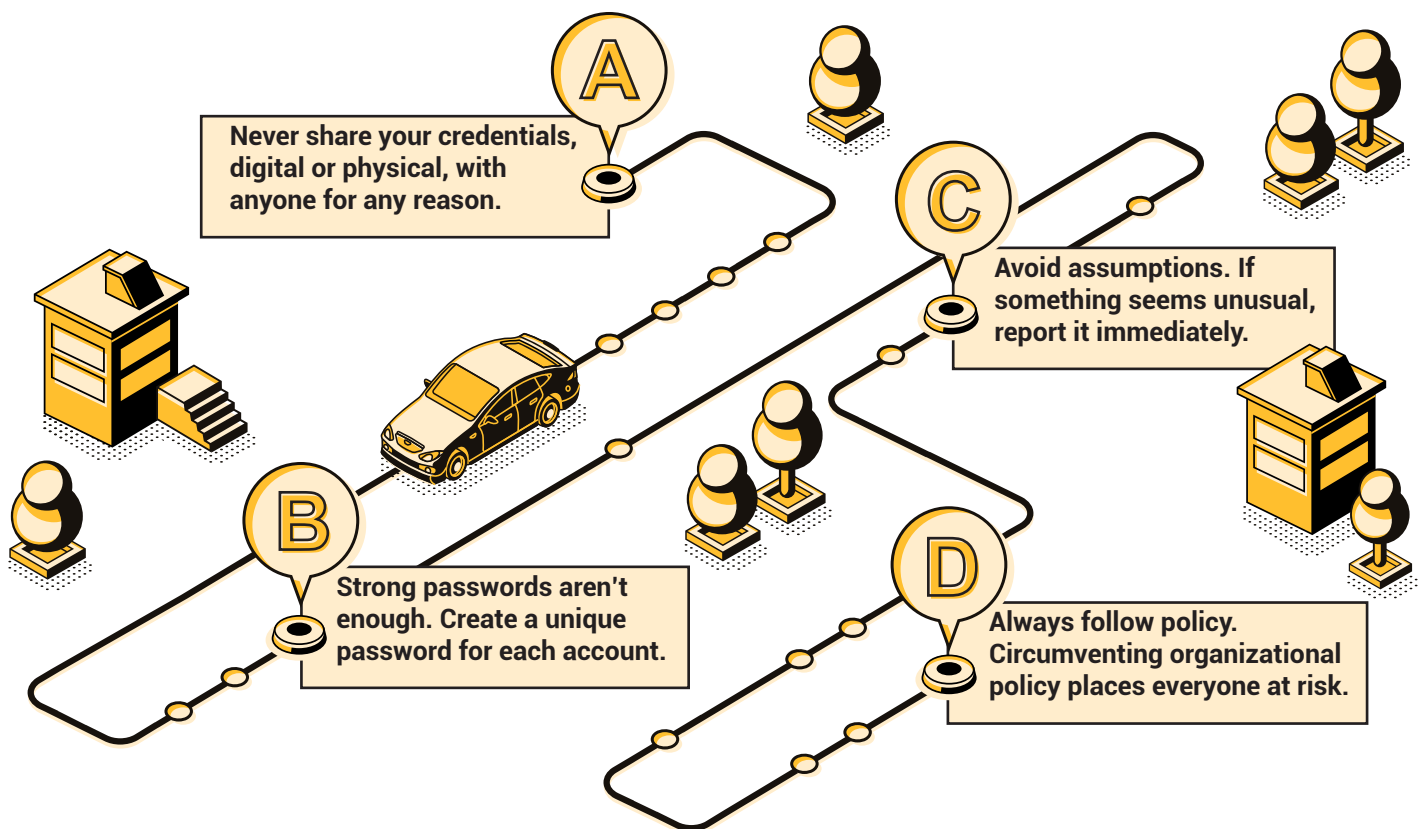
A

Never share your credentials, digital or physical, with anyone for any reason.

C

Avoid assumptions. If something seems unusual, report it immediately.

B

Strong passwords aren't enough. Create a unique password for each account.

D

Always follow policy. Circumventing organizational policy places everyone at risk.